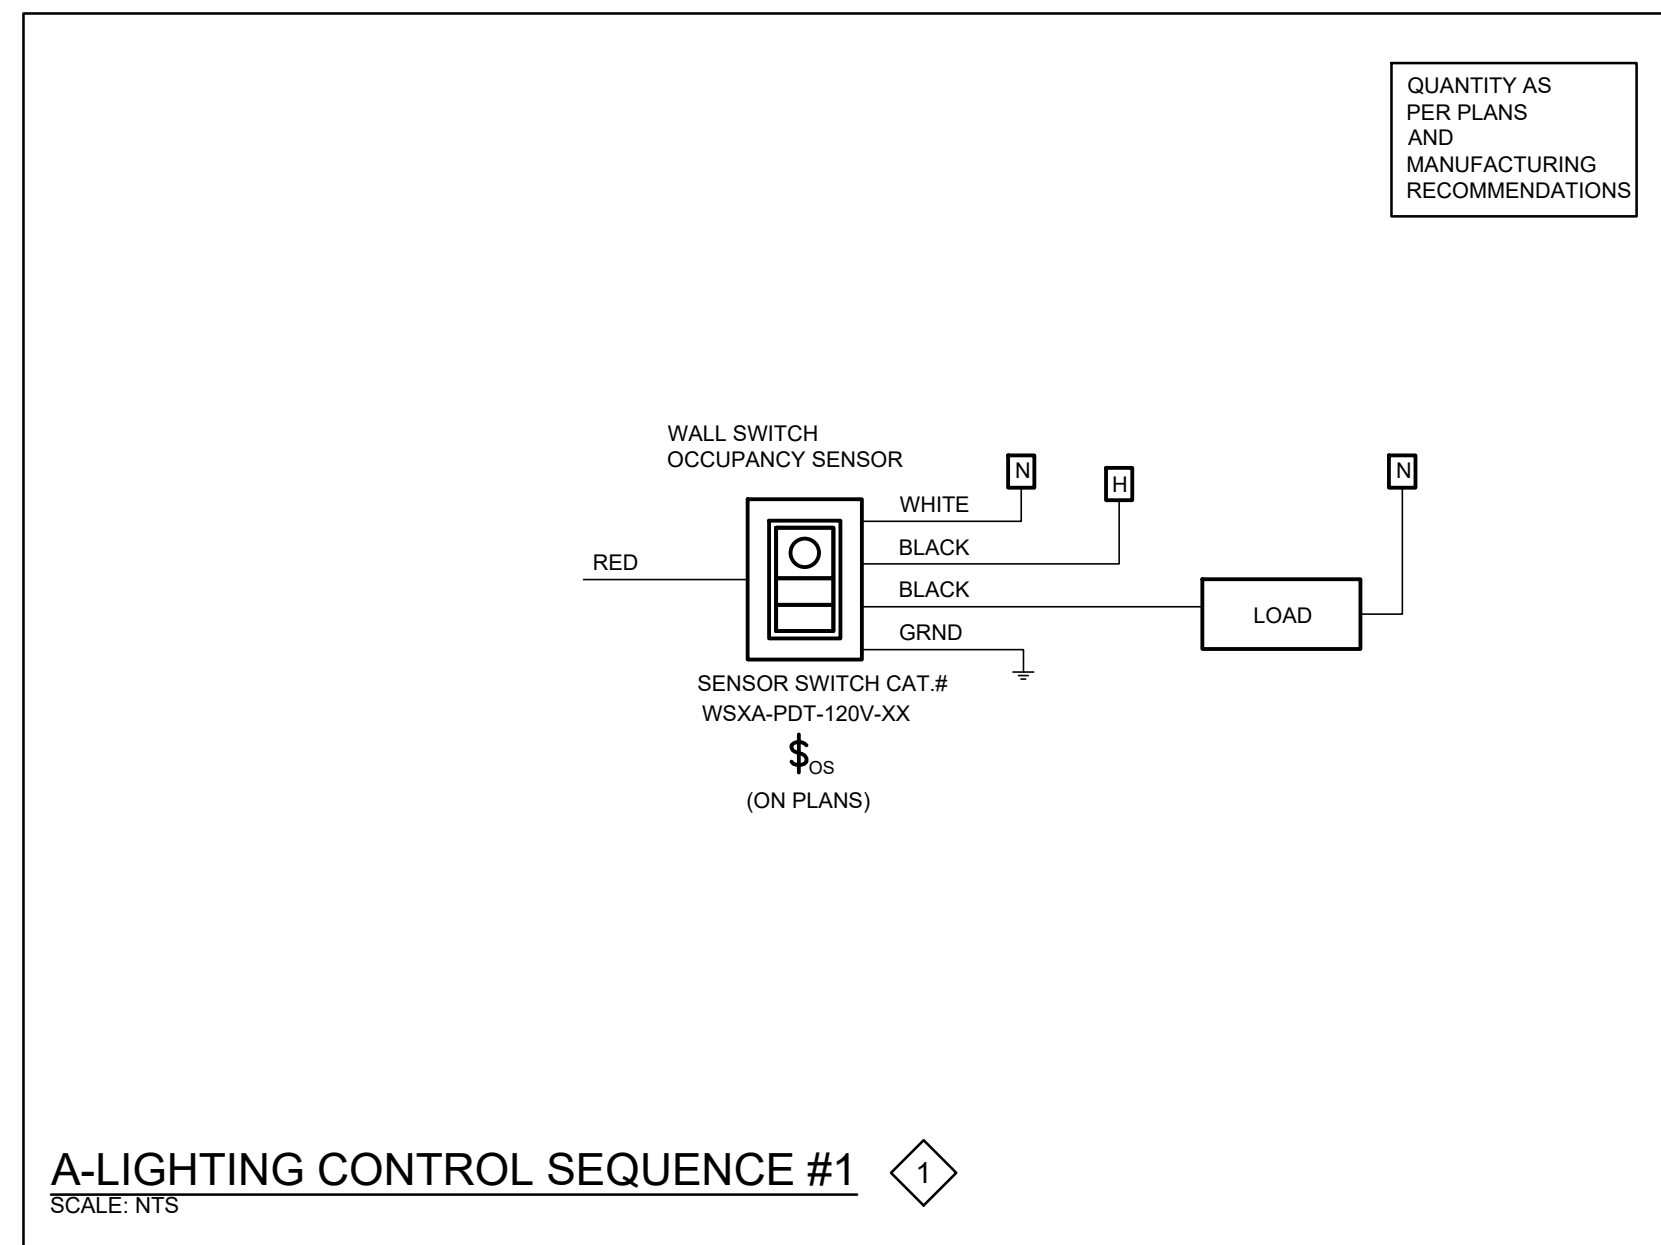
QUANTITY AS PER PLANS AND MANUFACTURING RECOMMENDATIONS

WALL SWITCH
OCCUPANCY SENSOR

N

H

N

WHITE

BLACK

RED

BLACK

LOAD

GRND

SENSOR SWITCH CAT.#
WSXA-PDT-120V-XX

$\$_{OS}$

(ON PLANS)

A-LIGHTING CONTROL SEQUENCE #1

1

SCALE: NTS